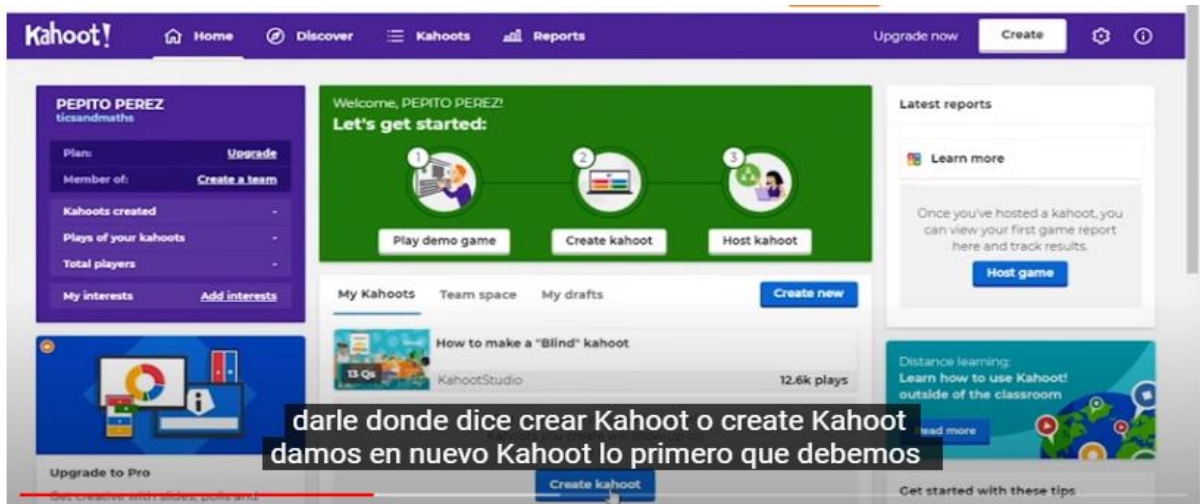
Kahoot! Home Discover Kahoots Reports Upgrade now Create

PEPITO PEREZ
ticsandmaths

Plan: Upgrade
Member of: Create a team
Kahoots created -
Plays of your kahoots -
Total players -
My interests Add interests

Welcome, PEPITO PEREZ!
Let's get started:
1 Play demo game
2 Create kahoot
3 Host kahoot

Latest reports
Learn more
Once you've hosted a kahoot, you can view your first game report here and track results.
Host game

My Kahoots Team space My drafts Create new

How to make a "Blind" kahoot
13 Qs
KahootStudio 12.6k plays

Distance learning:
Learn how to use Kahoot! outside of the classroom
Read more

Upgrade to Pro
Get creative with slides, polls and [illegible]

Create kahoot

Get started with these tips

darle donde dice crear Kahoot o create Kahoot
damos en nuevo Kahoot lo primero que debemos